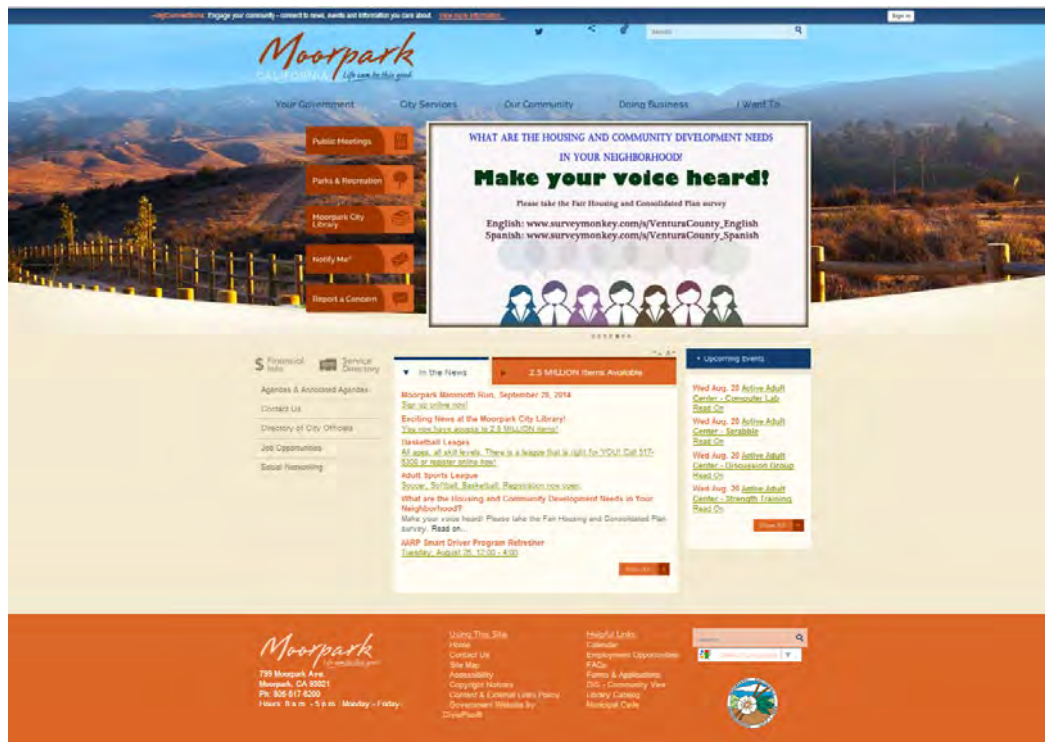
MyConnections Engage your community – connect to news, events and information you care about. View more information...

Sign In

Search

Moorpark
CALIFORNIA Life can be this good

Your Government City Services Our Community Doing Business I Want To...

Public Meetings
Parks & Recreation
Moorpark City Library
Notify Me®
Report a Concern

WHAT ARE THE HOUSING AND COMMUNITY DEVELOPMENT NEEDS IN YOUR NEIGHBORHOOD?

Make your voice heard!

Please take the Fair Housing and Consolidated Plan survey

English: www.surveymonkey.com/s/VenturaCounty_English
Spanish: www.surveymonkey.com/s/VenturaCounty_Spanish

Financial Info
Service Directory

Agendas & Archived Agendas
Contact Us
Directory of City Officials
Job Opportunities
Social Networking

In the News
2.5 MILLION Items Available

Moorpark Mammoth Run, September 28, 2014
Sign up online now!
Exciting News at the Moorpark City Library!
You now have access to 2.5 MILLION items!
Basketball Leages
All ages, all skill levels. There is a league that is right for YOU! Call 517-6300 or register online now!
Adult Sports League
Soccer, Softball, Basketball. Registration now open.
What are the Housing and Community Development Needs in Your Neighborhood?
Make your voice heard! Please take the Fair Housing and Consolidated Plan survey. Read on...
AARP Smart Driver Program Refresher
Tuesday, August 26, 12:00 - 4:00

View All

Upcoming Events

Wed Aug. 20 Active Adult Center - Computer Lab
Read On
Wed Aug. 20 Active Adult Center - Scrabble
Read On
Wed Aug. 20 Active Adult Center - Discussion Group
Read On
Wed Aug. 20 Active Adult Center - Strength Training
Read On

Show All

Moorpark
Life can be this good

799 Moorpark Ave.
Moorpark, CA 93021
Ph: 805-517-6200
Hours: 8 a.m. - 5 p.m. Monday - Friday

Using This Site
Home
Contact Us
Site Map
Accessibility
Copyright Notices
Content & External Links Policy
Government Websites by CivicPlus®

Helpful Links
Calendar
Employment Opportunities
FAQs
Forms & Applications
GIS - Community View
Library Catalog
Municipal Code

Search

Select Language